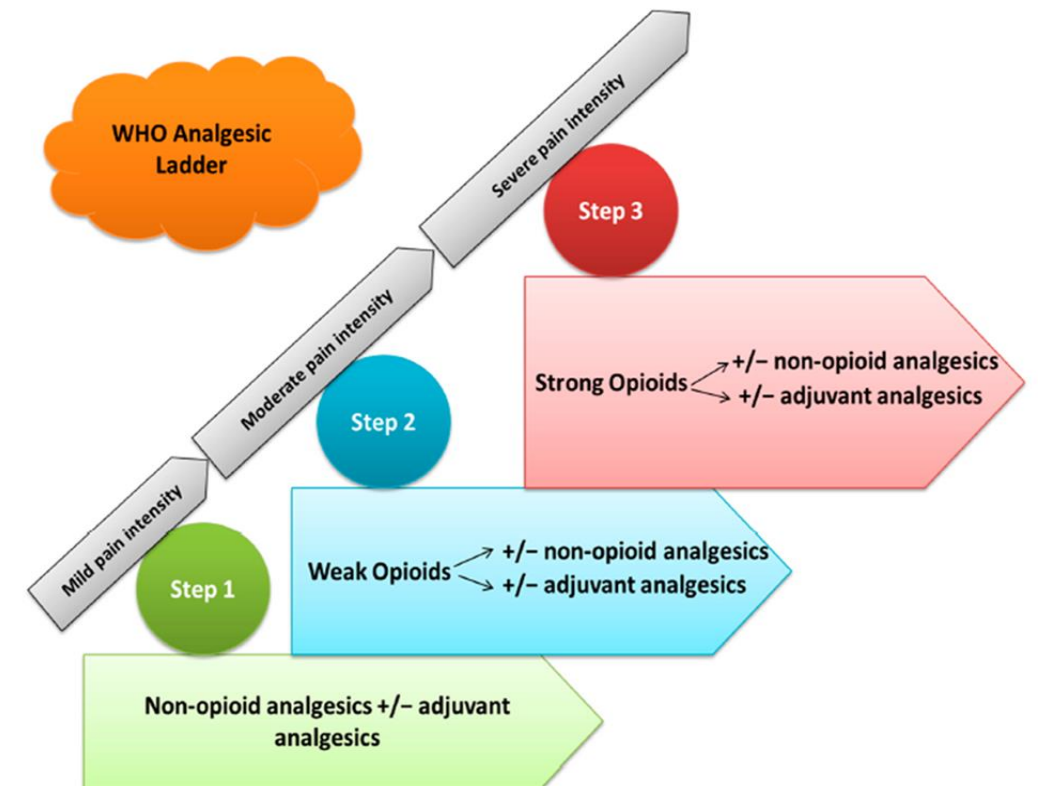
WHO Analgesic Ladder

Severe pain intensity

Step 3

Strong Opioids +/− non-opioid analgesics
+/− adjuvant analgesics

Moderate pain intensity

Step 2

Weak Opioids +/− non-opioid analgesics
+/− adjuvant analgesics

Mild pain intensity

Step 1

Non-opioid analgesics +/− adjuvant analgesics